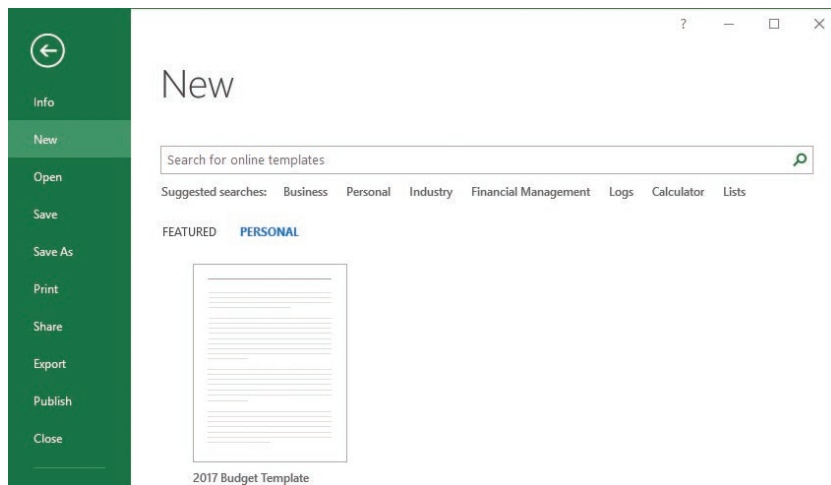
Info
New
Open
Save
Save As
Print
Share
Export
Publish
Close

?

New

Search for online templates

Suggested searches: Business Personal Industry Financial Management Logs Calculator Lists

FEATURED PERSONAL

2017 Budget Template